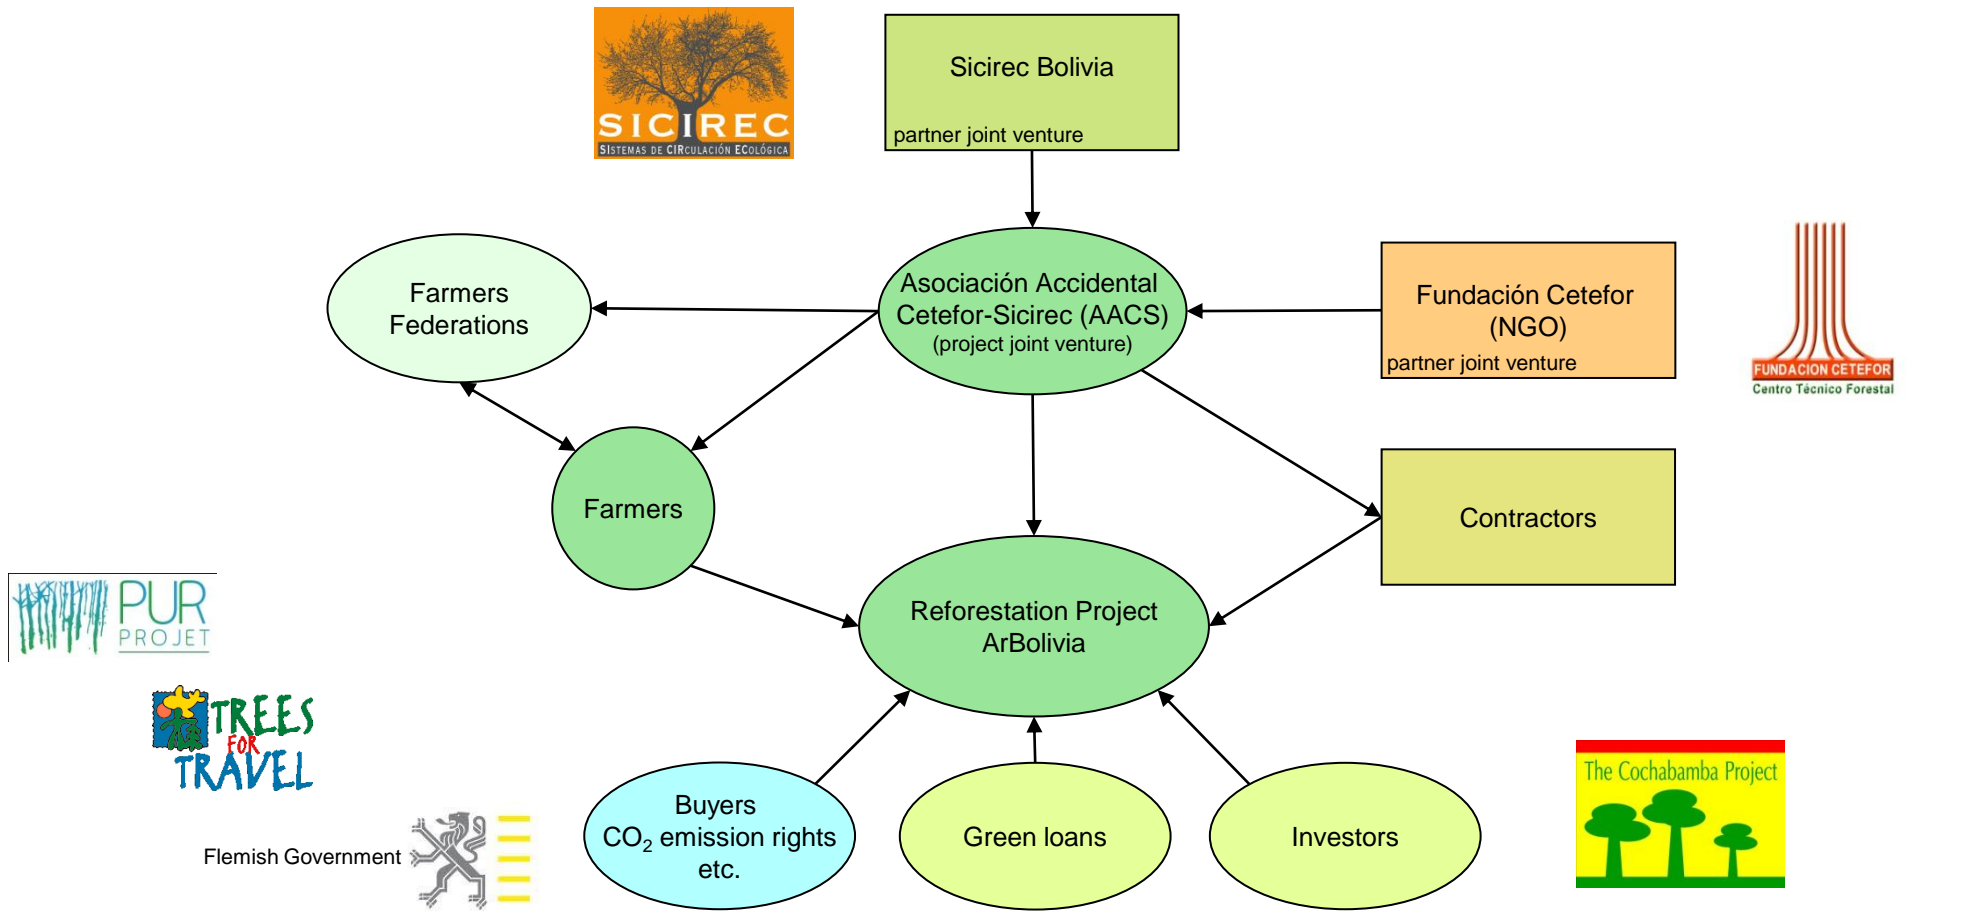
SICIREC
SISTEMAS DE CIRCULACIÓN ECOLÓGICA

Sicirec Bolivia
partner joint venture

Farmers Federations

Asociación Accidental Cetefor-Sicirec (AACS)
(project joint venture)

Fundación Cetefor (NGO)
partner joint venture

FUNDACION CETEFOR
Centro Técnico Forestal

Farmers

Contractors

PUR PROJET

Reforestation Project ArBolivia

TREES FOR TRAVEL

Flemish Government

Buyers
$CO_2$ emission rights etc.

Green loans

Investors

The Cochabamba Project